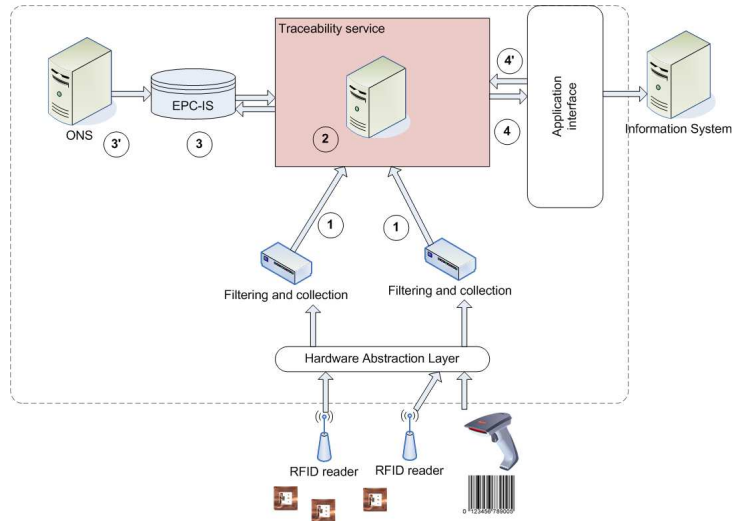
Traceability service

ONS

EPC-IS

3'

3

2

4'

4

Application interface

Information System

1

1

Filtering and collection

Filtering and collection

Hardware Abstraction Layer

RFID reader

RFID reader

0 123456 789005